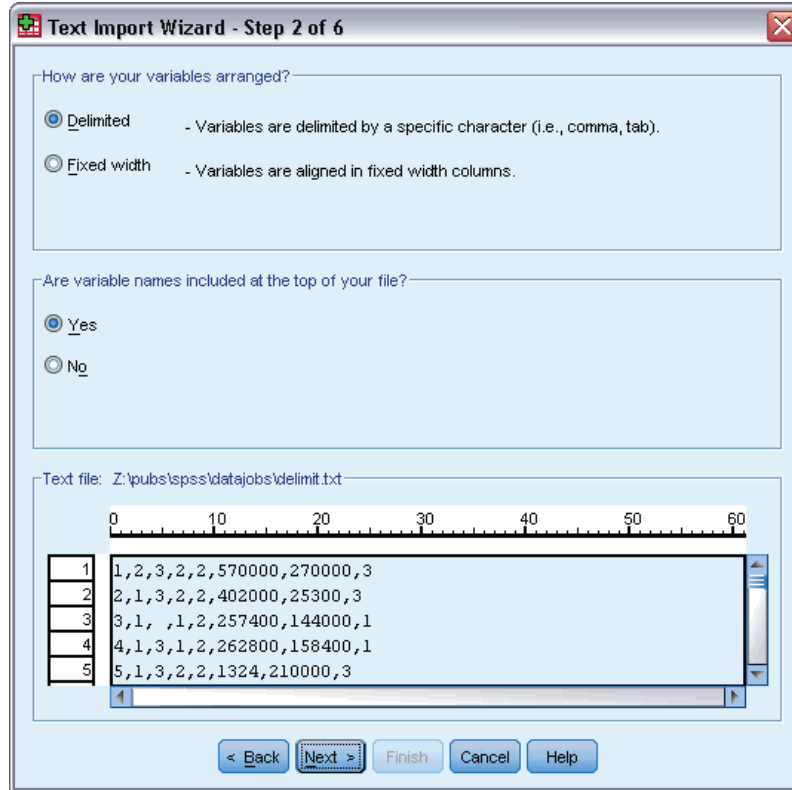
Text Import Wizard - Step 2 of 6

How are your variables arranged?

Delimited - Variables are delimited by a specific character (i.e., comma, tab).

Fixed width - Variables are aligned in fixed width columns.

Are variable names included at the top of your file?

Yes

No

Text file: Z:\pubs\spss\datajobs\delimit.txt

0 10 20 30 40 50 60

| | |
|---|---|
| 1 | 1,2,3,2,2,570000,270000,3 |
| 2 | 2,1,3,2,2,402000,25300,3 |
| 3 | 3,1, ,1,2,257400,144000,1 |
| 4 | 4,1,3,1,2,262800,158400,1 |
| 5 | 5,1,3,2,2,1324,210000,3 |

< Back Next > Finish Cancel Help